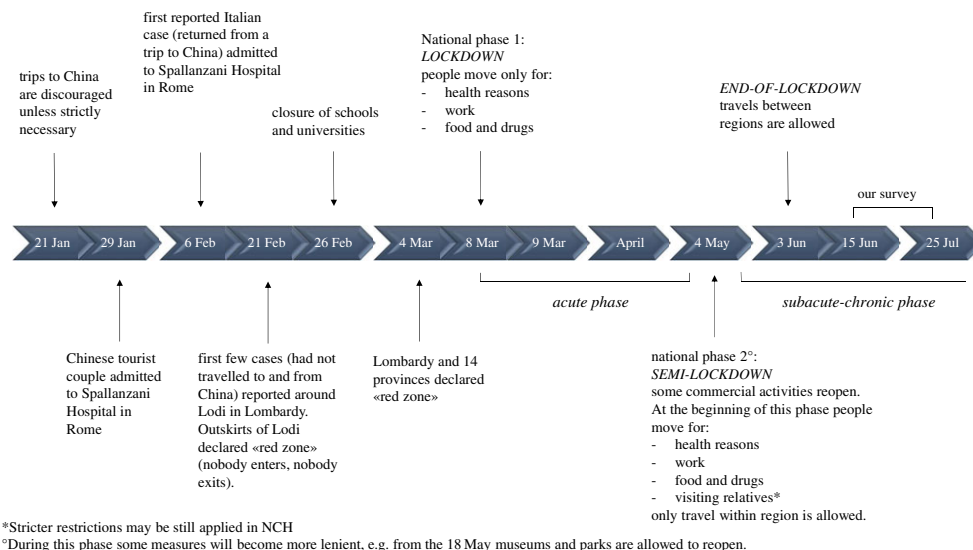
trips to China are discouraged unless strictly necessary

first reported Italian case (returned from a trip to China) admitted to Spallanzani Hospital in Rome

closure of schools and universities

National phase 1:
*LOCKDOWN*
people move only for:
- health reasons
- work
- food and drugs

*END-OF-LOCKDOWN*
travels between regions are allowed

our survey

21 Jan 29 Jan 6 Feb 21 Feb 26 Feb 4 Mar 8 Mar 9 Mar April 4 May 3 Jun 15 Jun 25 Jul

*acute phase*

*subacute-chronic phase*

Chinese tourist couple admitted to Spallanzani Hospital in Rome

first few cases (had not travelled to and from China) reported around Lodi in Lombardy. Outskirts of Lodi declared «red zone» (nobody enters, nobody exits).

Lombardy and 14 provinces declared «red zone»

national phase 2°:
*SEMI-LOCKDOWN*
some commercial activities reopen. At the beginning of this phase people move for:
- health reasons
- work
- food and drugs
- visiting relatives*
only travel within region is allowed.

*Stricter restrictions may be still applied in NCH
°During this phase some measures will become more lenient, e.g. from the 18 May museums and parks are allowed to reopen.